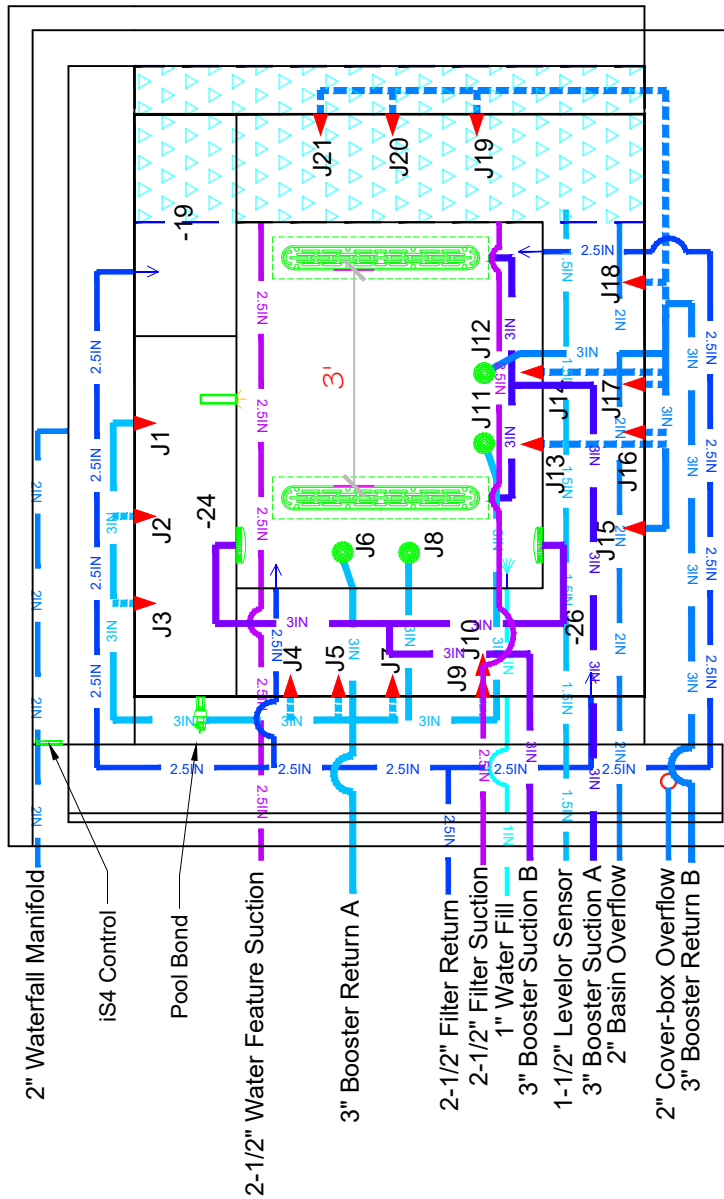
J21
J20
J19
-19
2.5IN
J18
2.5IN
2.5IN
2IN
1.5IN
3IN
2.5IN
2.5IN
J12
3IN
3IN
J14
J17
3'
2.5IN
1.5IN
3IN
2.5IN
J1
3IN
J11
3IN
2IN
2IN
2IN
J13
1.5IN
J16
3IN
2.5IN
2.5IN
J2
-24
3IN
2.5IN
3IN
J15
3IN
J6
J8
2IN
3IN
J3
3IN
3IN
3IN
J10
-26
1.5IN
2IN
3IN
2.5IN
2.5IN
J4
J5
J7
J9
3IN
2.5IN
3IN
3IN
3IN
2IN
2.5IN
2.5IN
2.5IN
2.5IN
2.5IN
3IN
2.5IN
2IN
1.5IN
2.5IN
2.5IN
2IN
1IN
2" Waterfall Manifold
iS4 Control
Pool Bond
2-1/2" Water Feature Suction
3" Booster Return A
2-1/2" Filter Return
2-1/2" Filter Suction
1" Water Fill
3" Booster Suction B
1-1/2" Levelor Sensor
3" Booster Suction A
2" Basin Overflow
2" Cover-box Overflow
3" Booster Return B